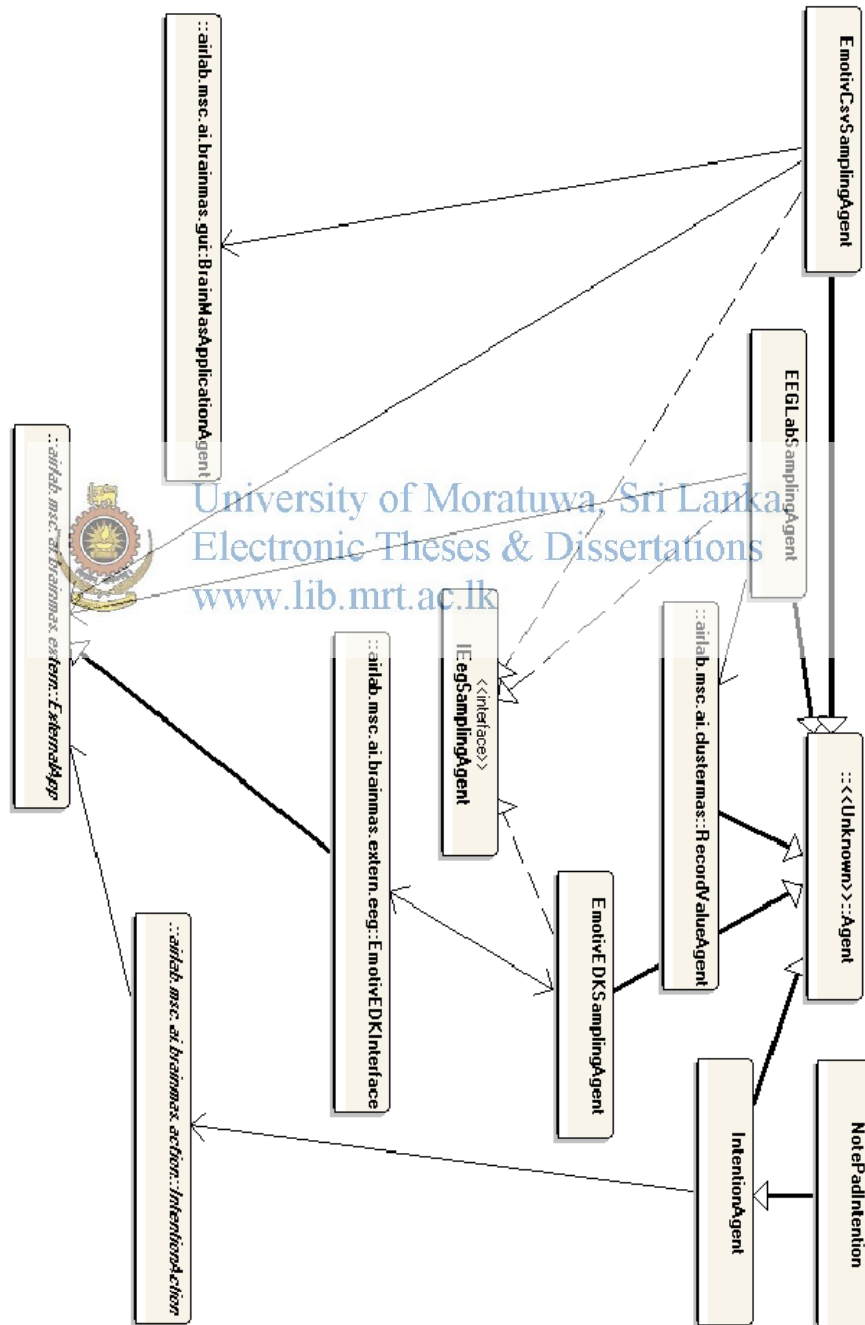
EmotivCsvSamplingAgent

::airlab.msc.ai.brainmas.gui::BrainMasApplicationAgent

EEGLabSamplingAgent

University of Moratuwa, Sri Lanka.
Electronic Theses & Dissertations
www.lib.mrt.ac.lk

::airlab.msc.ai.brainmas.extern::ExternalApp

::airlab.msc.ai.clustermas::RecordValueAgent

<<interface>>
IEegSamplingAgent

::airlab.msc.ai.brainmas.extern.eeg::EmotivEDKInterface

::<<Unknown>>::Agent

EmotivEDKSamplingAgent

::airlab.msc.ai.brainmas.action::IntentionAction

IntentionAgent

NotePadIntention